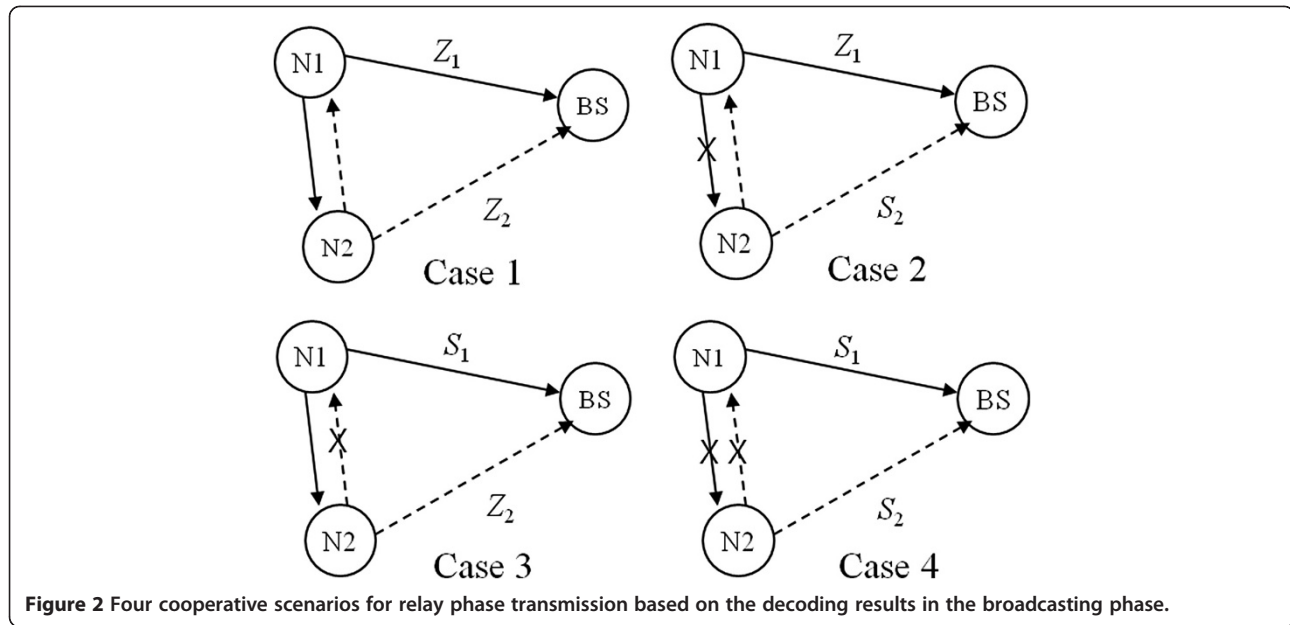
N1 $Z_1$ BS N2 $Z_2$ Case 1

N1 $Z_1$ BS N2 $S_2$ Case 2

N1 $S_1$ BS N2 $Z_2$ Case 3

N1 $S_1$ BS N2 $S_2$ Case 4

**Figure 2** Four cooperative scenarios for relay phase transmission based on the decoding results in the broadcasting phase.